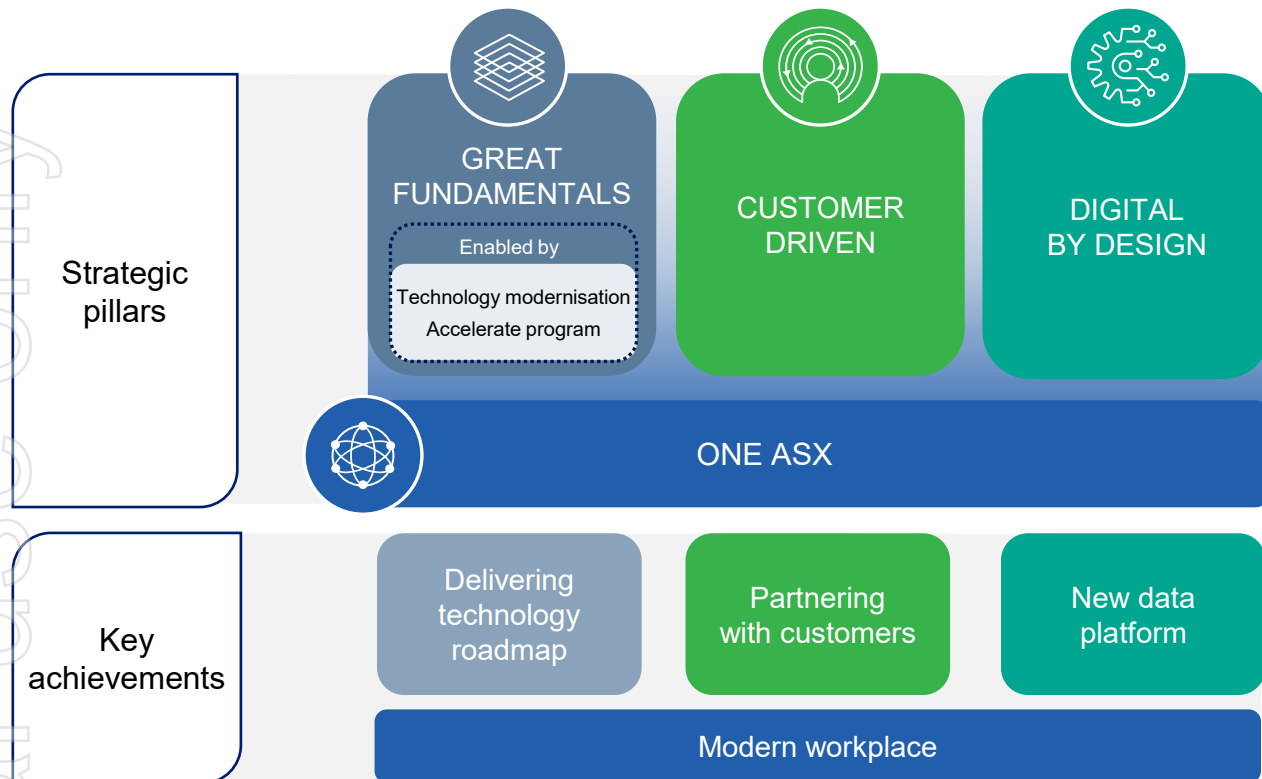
Strategic pillars

GREAT FUNDAMENTALS

Enabled by

Technology modernisation
Accelerate program

CUSTOMER DRIVEN

DIGITAL BY DESIGN

ONE ASX

Key achievements

Delivering technology roadmap

Partnering with customers

New data platform

Modern workplace